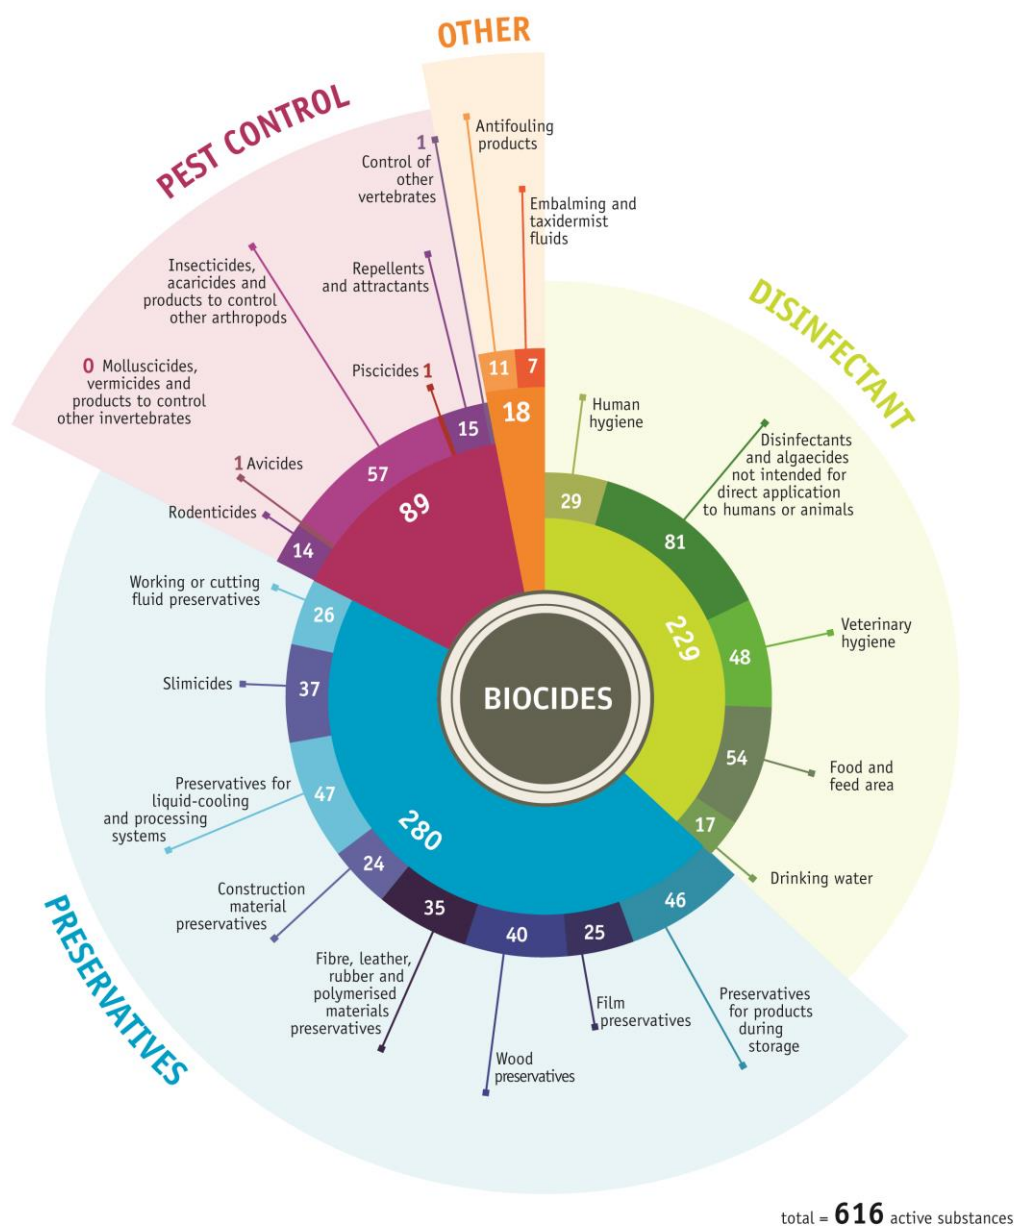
OTHER

PEST CONTROL

Antifouling products

1 Control of other vertebrates

Embalming and taxidermist fluids

Insecticides, acaricides and products to control other arthropods

Repellents and attractants

DISINFECTANT

0 Molluscicides, vermicides and products to control other invertebrates

Piscicides 1

11

7

18

15

Human hygiene

Disinfectants and algaecides not intended for direct application to humans or animals

57

1 Avicides

89

29

81

Rodenticides

14

Working or cutting fluid preservatives

26

229

48

Veterinary hygiene

Slimicides

37

BIOCIDES

54

Food and feed area

Preservatives for liquid-cooling and processing systems

47

280

17

Drinking water

24

Construction material preservatives

35

40

25

46

PRESERVATIVES

Fibre, leather, rubber and polymerised materials preservatives

Film preservatives

Preservatives for products during storage

Wood preservatives

total = 616 active substances